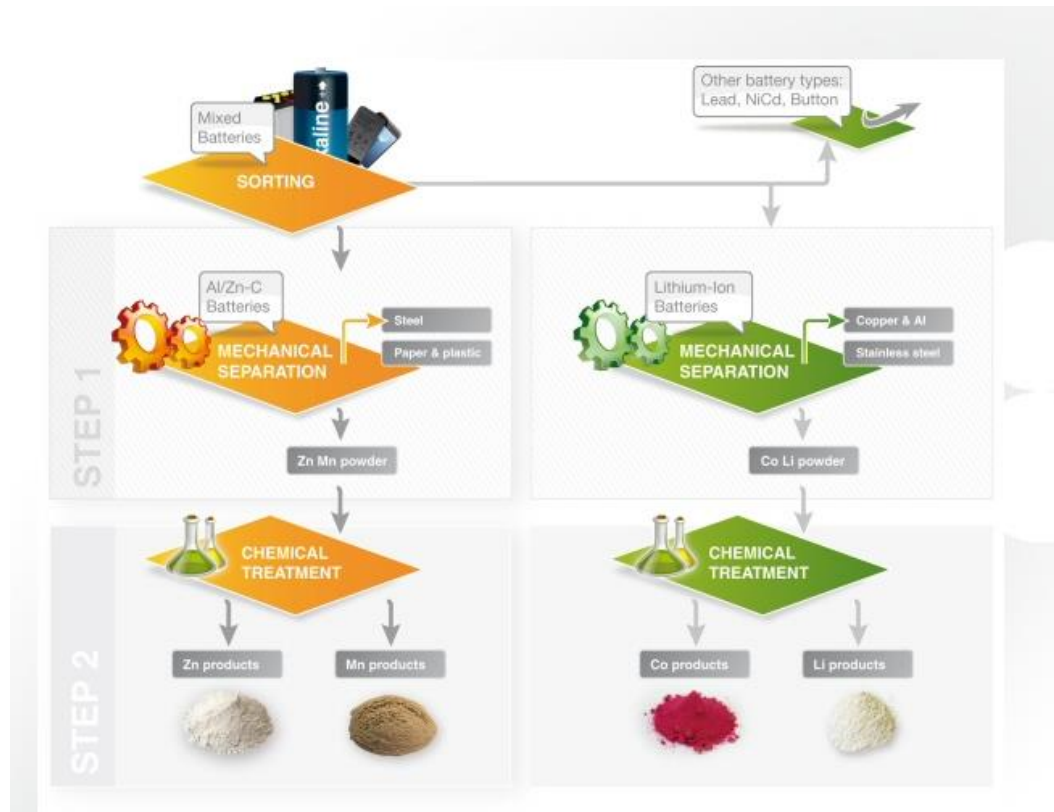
Mixed Batteries

kaline

SORTING

Other battery types: Lead, NiCd, Button

STEP 1

Al/Zn-C Batteries

MECHANICAL SEPARATION

Steel

Paper & plastic

Zn Mn powder

Lithium-Ion Batteries

MECHANICAL SEPARATION

Copper & Al

Stainless steel

Co Li powder

STEP 2

CHEMICAL TREATMENT

Zn products

Mn products

CHEMICAL TREATMENT

Co products

Li products